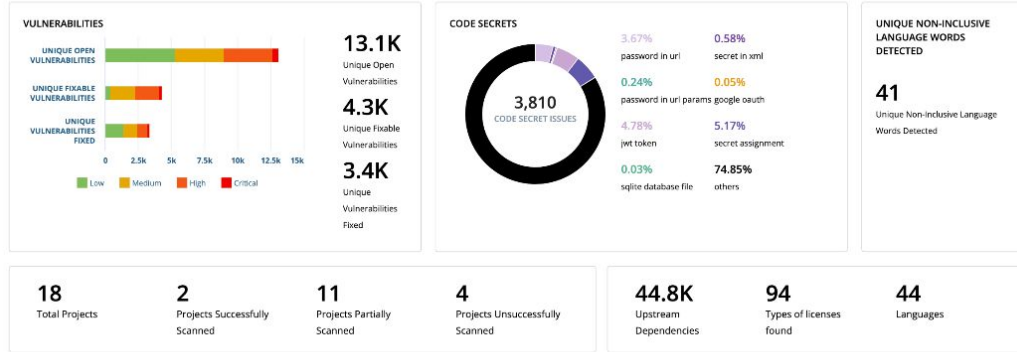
VULNERABILITIES

UNIQUE OPEN VULNERABILITIES

UNIQUE FIXABLE VULNERABILITIES

UNIQUE VULNERABILITIES FIXED

0 2.5k 5k 7.5k 10k 12.5k 15k

Low Medium High Critical

13.1K
Unique Open Vulnerabilities

4.3K
Unique Fixable Vulnerabilities

3.4K
Unique Vulnerabilities Fixed

CODE SECRETS

3,810
CODE SECRET ISSUES

3.67%
password in url

0.58%
secret in xml

0.24%
password in url params

0.05%
google oauth

4.78%
jwt token

5.17%
secret assignment

0.03%
sqlite database file

74.85%
others

UNIQUE NON-INCLUSIVE LANGUAGE WORDS DETECTED

41
Unique Non-Inclusive Language Words Detected

18
Total Projects

2
Projects Successfully Scanned

11
Projects Partially Scanned

4
Projects Unsuccessfully Scanned

44.8K
Upstream Dependencies

94
Types of licenses found

44
Languages